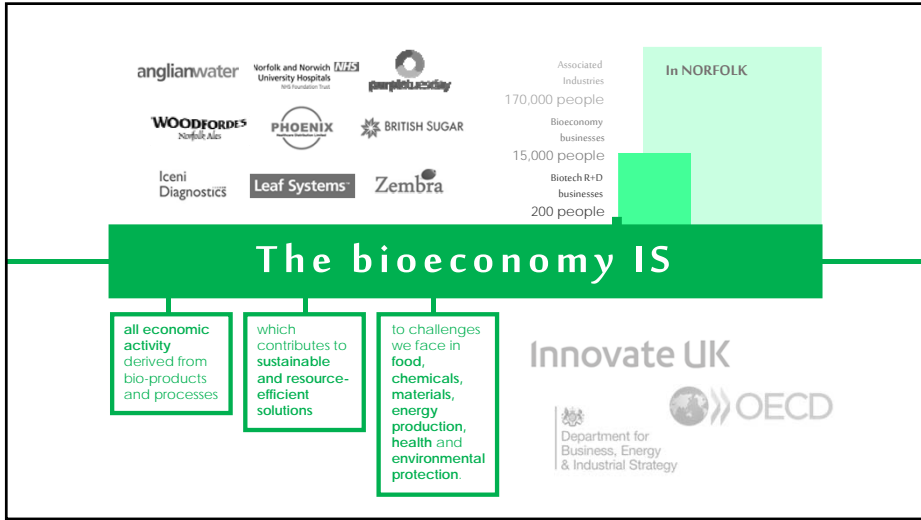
anglianwater

Norfolk and Norwich NHS University Hospitals NHS Foundation Trust

purplebricks

WOODFORDES Norfolk Ales

PHOENIX

BRITISH SUGAR

Iceni Diagnostics

Leaf Systems

Zembra

Associated Industries
170,000 people

Bioeconomy businesses
15,000 people

Biotech R+D businesses
200 people

In NORFOLK

The bioeconomy IS

all economic activity derived from bio-products and processes

which contributes to sustainable and resource-efficient solutions

to challenges we face in food, chemicals, materials, energy production, health and environmental protection.

Innovate UK

OECD

Department for Business, Energy & Industrial Strategy